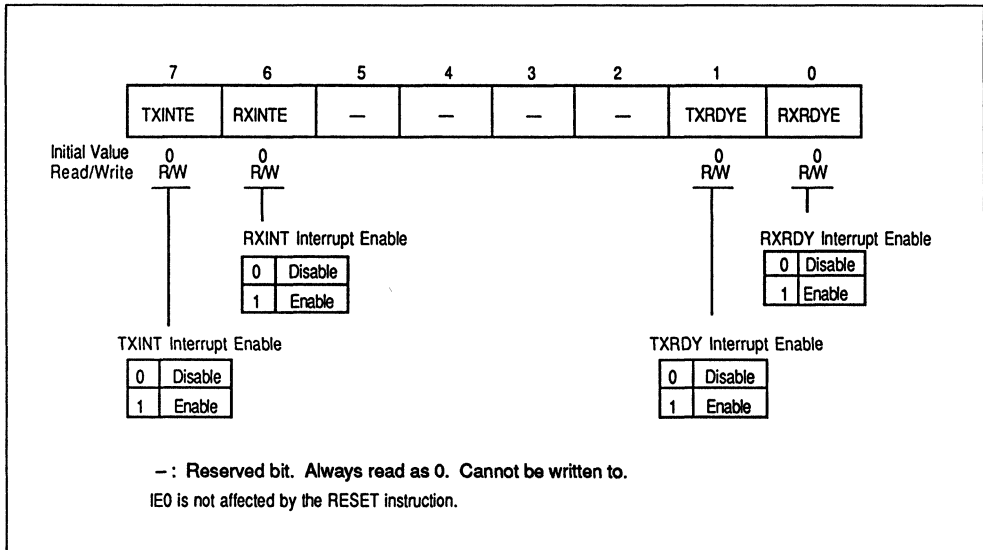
| 7 | 6 | 5 | 4 | 3 | 2 | 1 | 0 |
|---|---|---|---|---|---|---|---|
| TXINTE | RXINTE | – | – | – | – | TXRDYE | RXRDYE |

Initial Value 0 0 0 0
Read/Write R/W R/W R/W R/W

RXINT Interrupt Enable

| 0 | Disable |
|---|---|
| 1 | Enable |

RXRDY Interrupt Enable

| 0 | Disable |
|---|---|
| 1 | Enable |

TXINT Interrupt Enable

| 0 | Disable |
|---|---|
| 1 | Enable |

TXRDY Interrupt Enable

| 0 | Disable |
|---|---|
| 1 | Enable |

– : Reserved bit. Always read as 0. Cannot be written to.

IE0 is not affected by the RESET instruction.